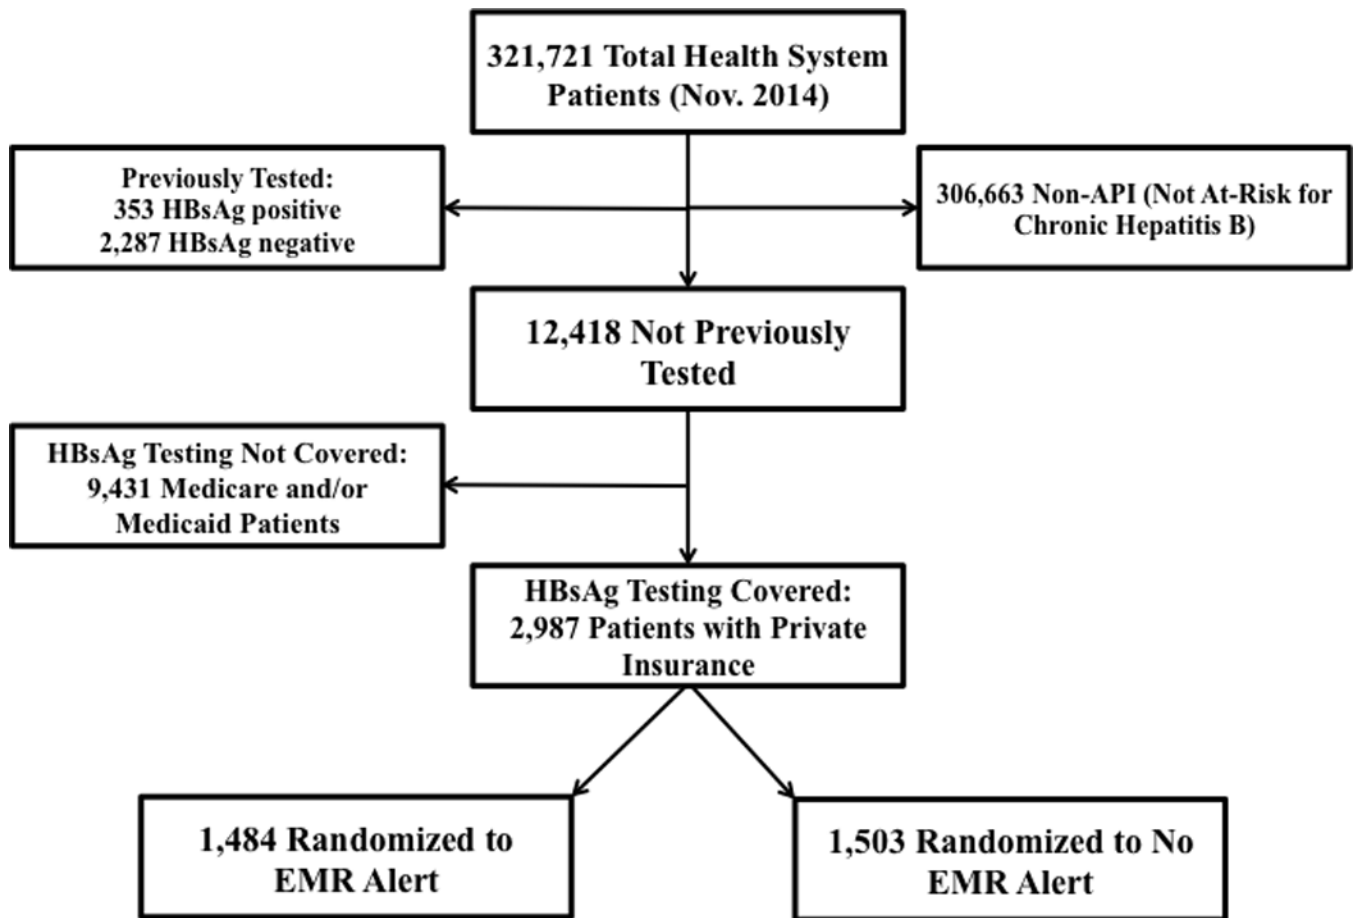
321,721 Total Health System Patients (Nov. 2014)

Previously Tested:
353 HBsAg positive
2,287 HBsAg negative

306,663 Non-API (Not At-Risk for Chronic Hepatitis B)

12,418 Not Previously Tested

HBsAg Testing Not Covered:
9,431 Medicare and/or Medicaid Patients

HBsAg Testing Covered:
2,987 Patients with Private Insurance

1,484 Randomized to EMR Alert

1,503 Randomized to No EMR Alert